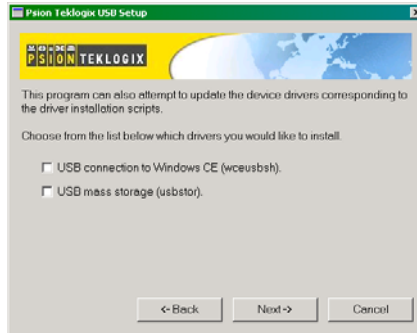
Psion Teklogix USB Setup

PSION TEKLOGIX

This program can also attempt to update the device drivers corresponding to the driver installation scripts.

Choose from the list below which drivers you would like to install.

USB connection to Windows CE (wceusbsh).

USB mass storage (usbstor).

<-Back

Next->

Cancel